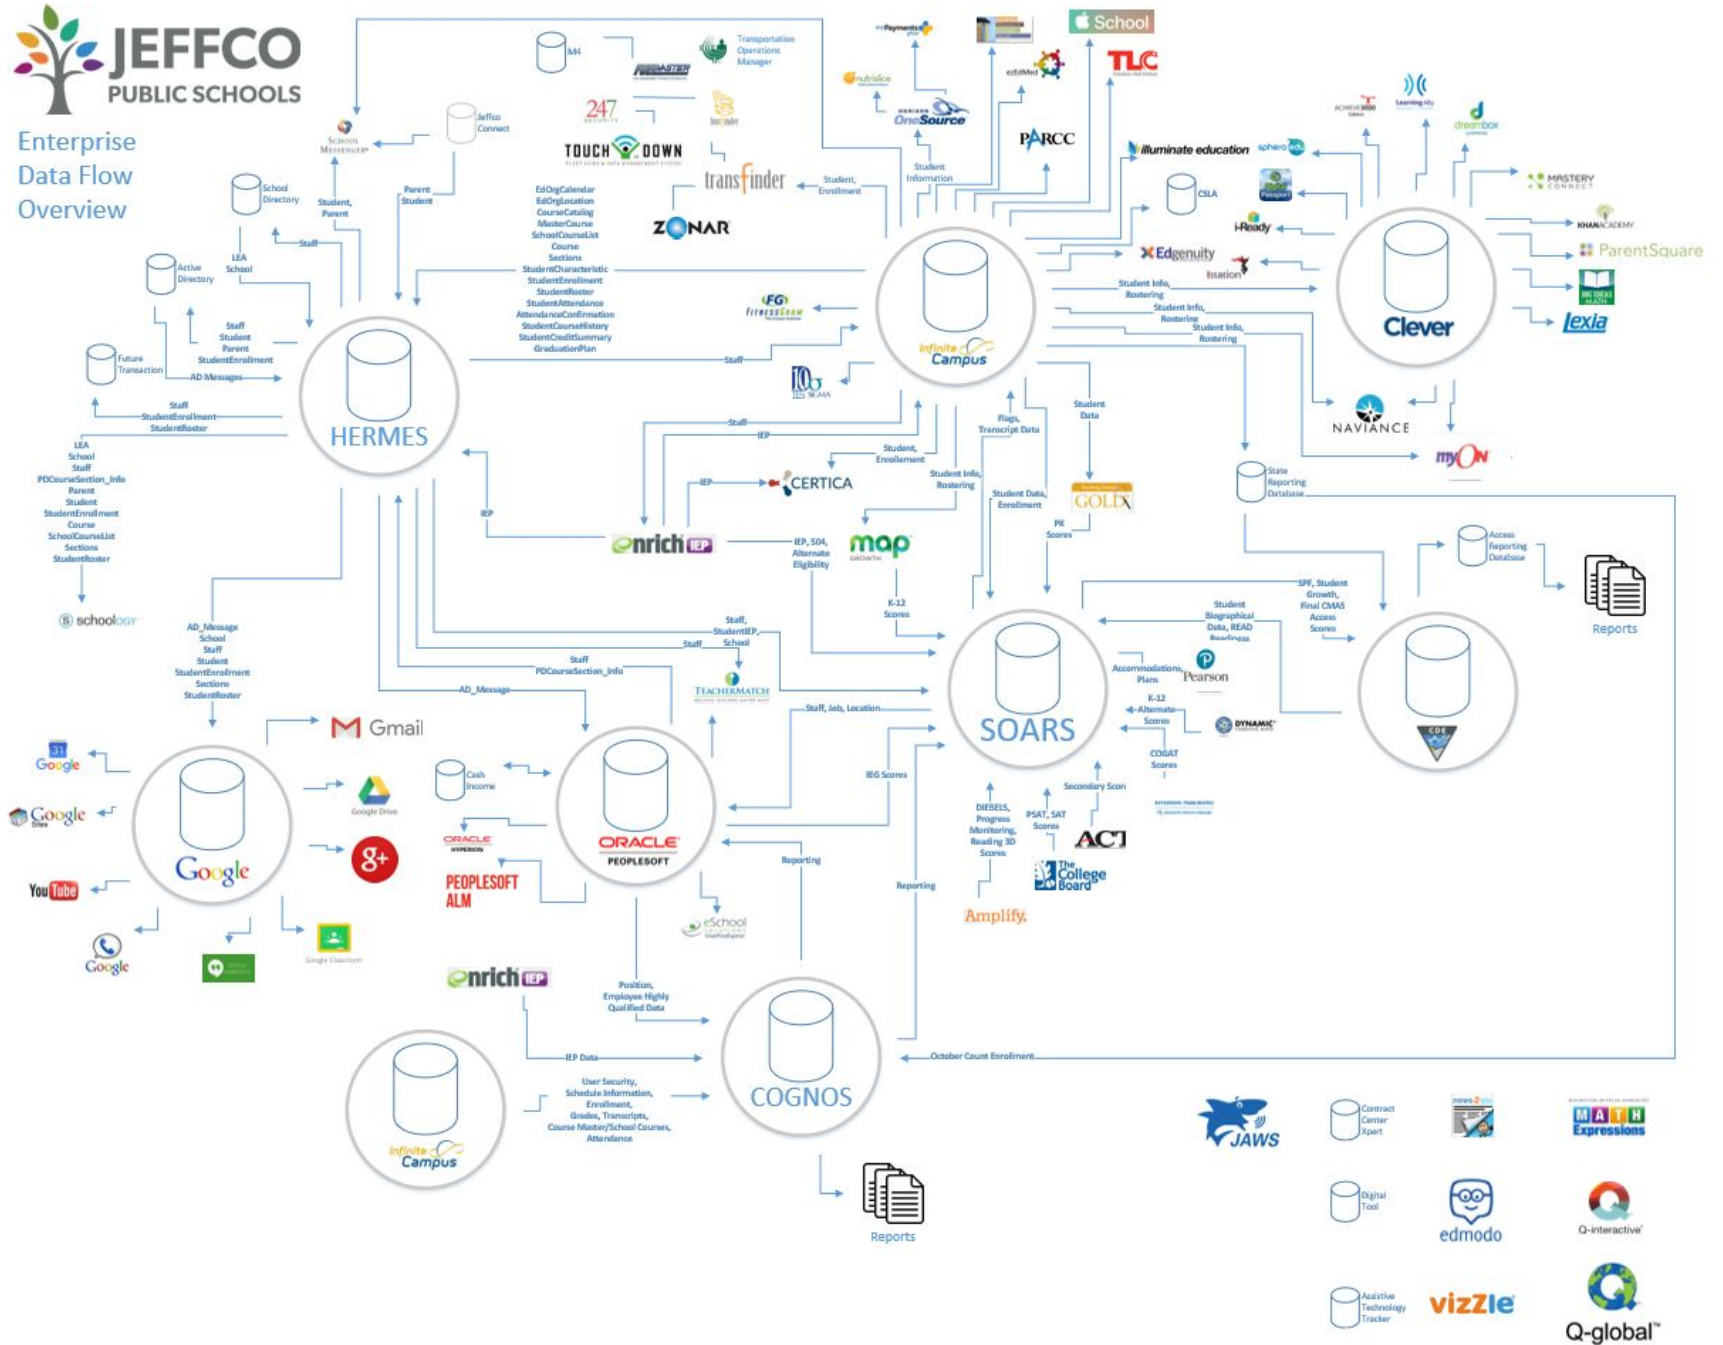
JEFFCO
PUBLIC SCHOOLS

Enterprise Data Flow Overview

M4
Transportation Operations Manager
School Messenger
Jeffco Connect
247
TOUCHDOWN
transfinder
ZONAR
School Directory
Student, Parent
Parent Student
Staff
LEA School
Active Directory
Staff Student Parent StudentEnrollment
AD Messages
Future Transaction
Staff StudentEnrollment StudentRoster
LEA School Staff PDCourseSection_Info Parent Student StudentEnrollment Course SchoolCourseList Sections StudentRoster
schoology
EdOrgCalendar EdOrgLocation CourseCatalog MasterCourse SchoolCourseList Course Sections StudentCharacteristic StudentEnrollment StudentRoster StudentAttendance AttendanceConfirmation StudentCourseHistory StudentCreditSummary GraduationPlan
Staff
HERMES
Student, Enrollment
FitnessGram
Infinite Campus
nutrislice
OneSource
Student Information
PARCC
School
TLC
ezEdMed
illuminate education
sphero edu
CSLA
i-Ready
Edgenuity
Istation
Student Info, Rostering
Student Info, Rostering
Student Info, Rostering
Clever
ACHIEVE3000
Learning Ally
dreambox
MASTERY CONNECT
KHANACADEMY
ParentSquare
BIG IDEAS MATH
lexia
NAVIANCE
myON
State Reporting Database
Staff
IEP
IEP
Student, Enrollment
Student Info, Rostering
Flags, Transcript Data
Student Data
CERTICA
enrich IEP
IEP, 504, Alternate Eligibility
map GROWTH
Student Data, Enrollment
PK Scores
GOLD
K-12 Scores
Access Reporting Database
Reports
SPF, Student Growth, Final CMAS Access Scores
Student Biographical Data, READ Readiness
Accommodations, Plans
Pearson
K-12 Alternate Scores
DYNAMIC
COGAT Scores
CDE
Staff, StudentIEP, School
Staff
Staff PDCourseSection_Info
AD_Message
TEACHERMATCH
Staff, Job, Location
SOARS
AD_Message School Staff Student StudentEnrollment Sections StudentRoster
Gmail
Google
Google Sites
Google Drive
Google
YouTube
Google
Google Classroom
Cash Income
ORACLE HYPERION
PEOPLESOFT ALM
ORACLE PEOPLESOFT
eSchool
IEG Scores
DIEBELS, Progress Monitoring, Reading 3D Scores
PSAT, SAT Scores
Secondary Scores
ACT
The College Board
Amplify.
Reporting
Reporting
enrich IEP
Position, Employee Highly Qualified Data
IEP Data
October Count Enrollment
COGNOS
Infinite Campus
User Security, Schedule Information, Enrollment, Grades, Transcripts, Course Master/School Courses, Attendance
Reports
JAWS
Contract Center Xpert
MATH Expressions
Digital Tool
edmodo
Q-interactive
Assistive Technology Tracker
vizzle
Q-global